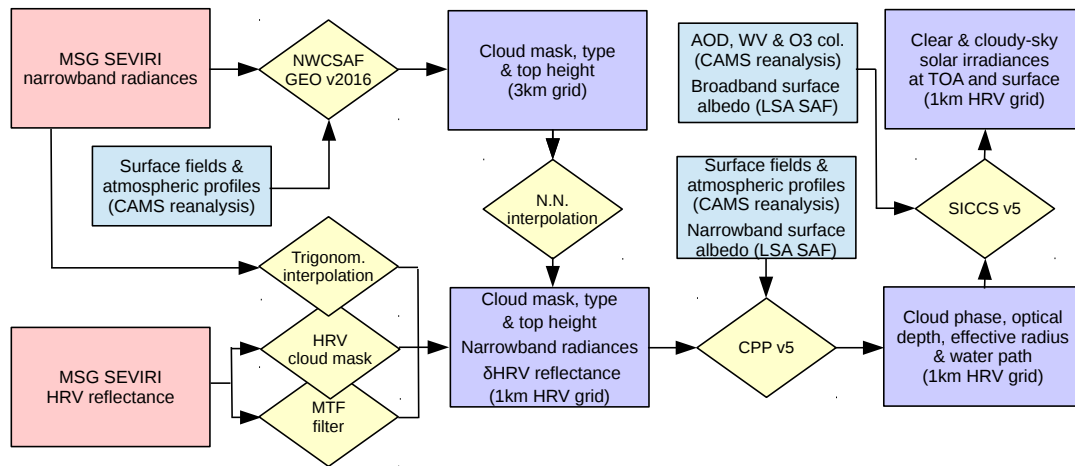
MSG SEVIRI narrowband radiances

NWCSAF GEO v2016

Cloud mask, type & top height (3km grid)

AOD, WV & O3 col. (CAMS reanalysis)

Broadband surface albedo (LSA SAF)

Clear & cloudy-sky solar irradiances at TOA and surface (1km HRV grid)

Surface fields & atmospheric profiles (CAMS reanalysis)

N.N. interpolation

Surface fields & atmospheric profiles (CAMS reanalysis)

Narrowband surface albedo (LSA SAF)

SICCS v5

Trigonom. interpolation

Cloud mask, type & top height

Narrowband radiances

δHRV reflectance

(1km HRV grid)

CPP v5

Cloud phase, optical depth, effective radius & water path (1km HRV grid)

MSG SEVIRI HRV reflectance

HRV cloud mask

MTF filter